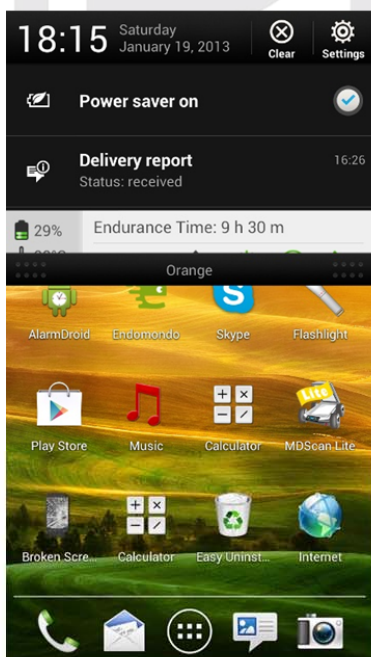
18:15 Saturday January 19, 2013

Clear

Settings

Power saver on

Delivery report

Status: received

16:26

29%

Endurance Time: 9 h 30 m

Orange

AlarmDroid

Endomondo

Skype

Flashlight

Play Store

Music

Calculator

MDScan Lite

Lite

Broken Scre...

Calculator

Easy Uninst...

Internet